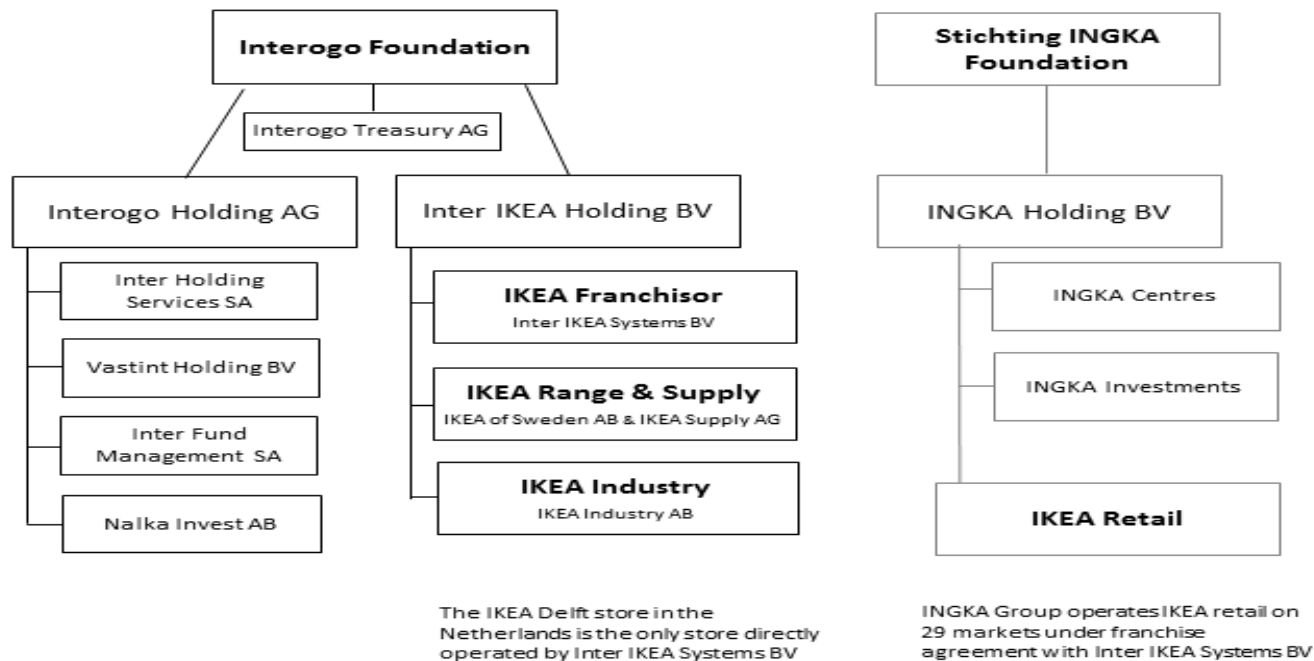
Interogo Foundation

Interogo Treasury AG

Interogo Holding AG

Inter Holding Services SA

Vastint Holding BV

Inter Fund Management SA

Nalka Invest AB

Inter IKEA Holding BV

IKEA Franchisor
Inter IKEA Systems BV

IKEA Range & Supply
IKEA of Sweden AB & IKEA Supply AG

IKEA Industry
IKEA Industry AB

Stichting INGKA Foundation

INGKA Holding BV

INGKA Centres

INGKA Investments

IKEA Retail

The IKEA Delft store in the Netherlands is the only store directly operated by Inter IKEA Systems BV

INGKA Group operates IKEA retail on 29 markets under franchise agreement with Inter IKEA Systems BV